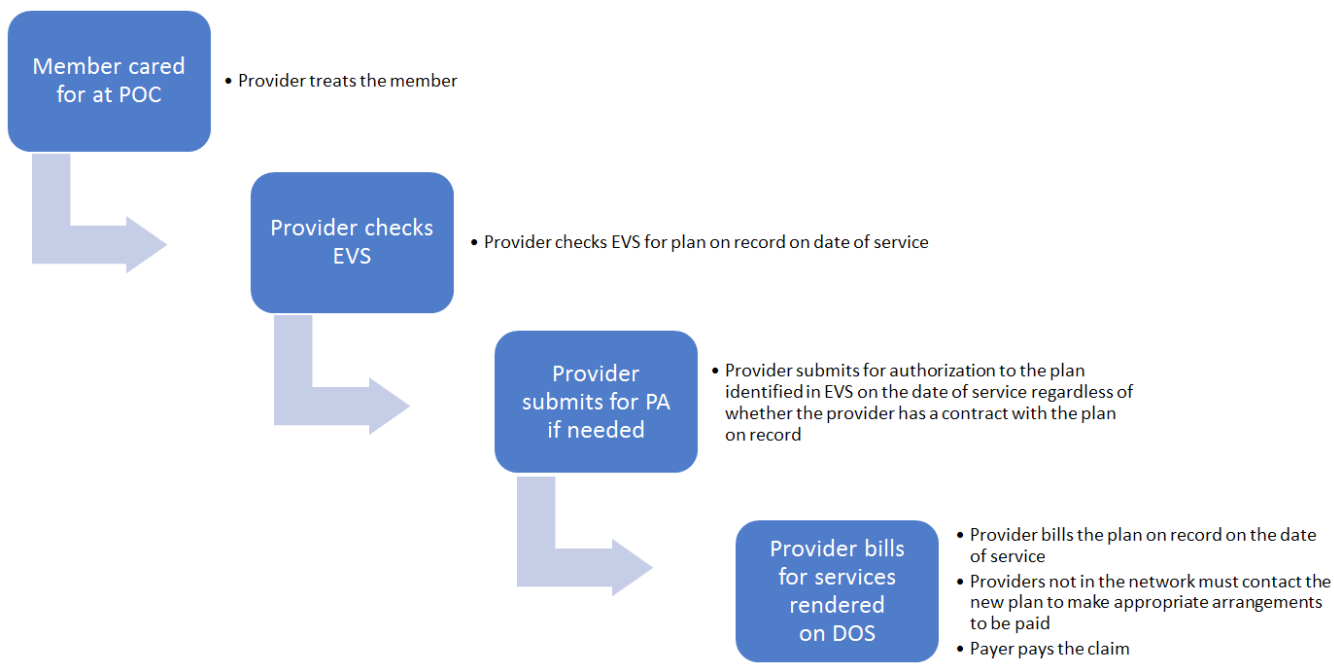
Member cared for at POC

• Provider treats the member

Provider checks EVS

• Provider checks EVS for plan on record on date of service

Provider submits for PA if needed

• Provider submits for authorization to the plan identified in EVS on the date of service regardless of whether the provider has a contract with the plan on record

Provider bills for services rendered on DOS

• Provider bills the plan on record on the date of service
• Providers not in the network must contact the new plan to make appropriate arrangements to be paid
• Payer pays the claim